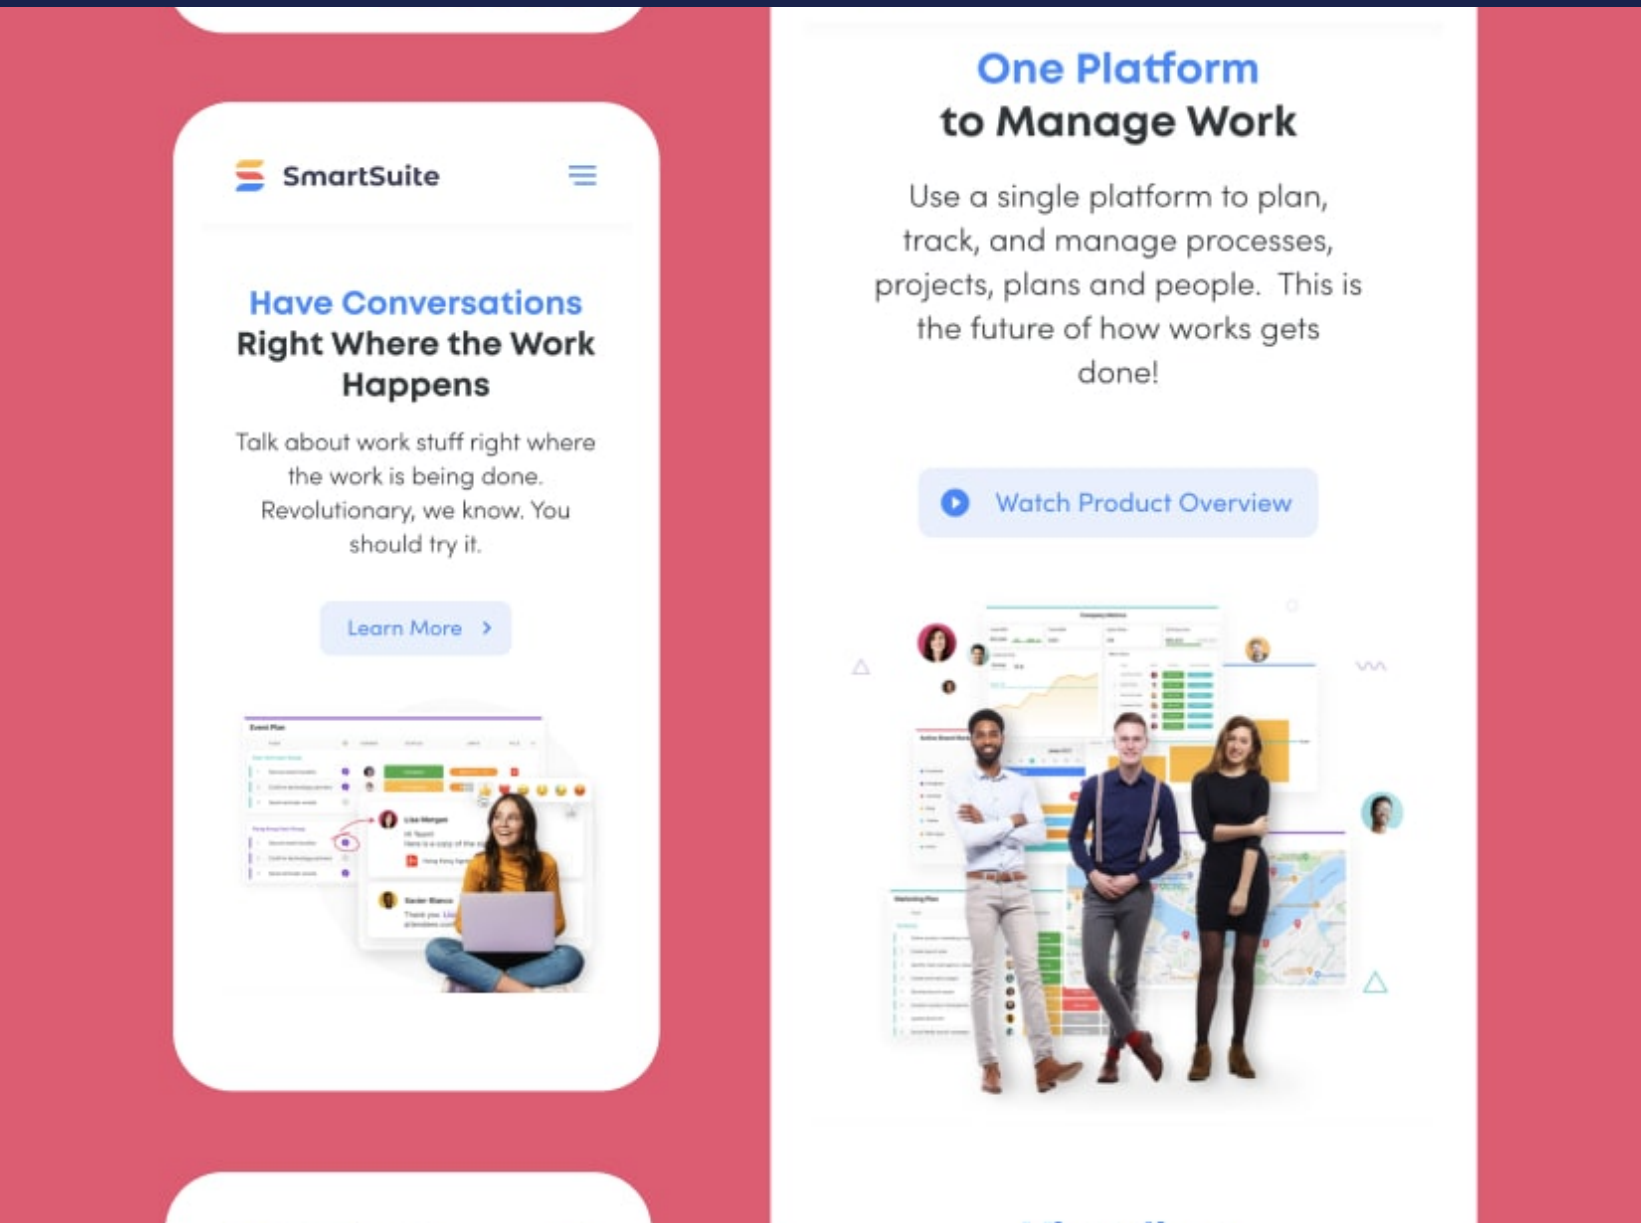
SmartSuite

Have Conversations Right Where the Work Happens

Talk about work stuff right where the work is being done. Revolutionary, we know. You should try it.

Learn More >

Event Plan

Lisa Morgan

Xavier Blanco

One Platform to Manage Work

Use a single platform to plan, track, and manage processes, projects, plans and people. This is the future of how works gets done!

Watch Product Overview

Company Metrics

Marketing Plan